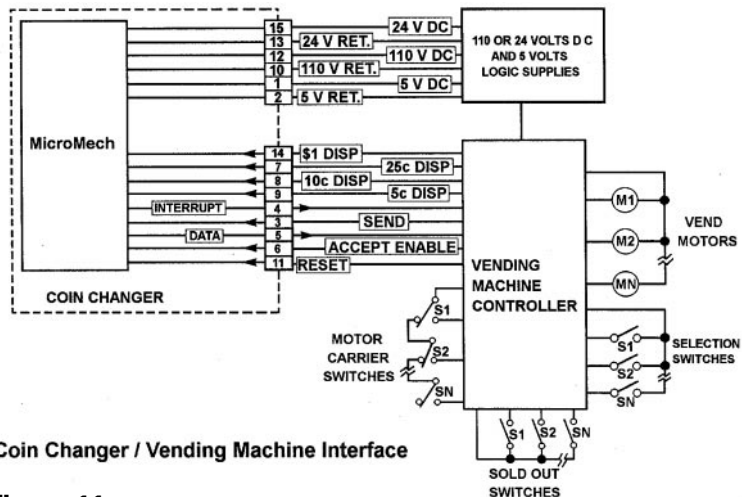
MicroMech

COIN CHANGER

15
13
12
10
1
2

24 V DC
24 V RET.
110 V DC
110 V RET.
5 V DC
5 V RET.

110 OR 24 VOLTS D C AND 5 VOLTS LOGIC SUPPLIES

14
7
8
9
4
3
5
6
11

$1 DISP
25c DISP
10c DISP
5c DISP
INTERRUPT
SEND
DATA
ACCEPT ENABLE
RESET

VENDING MACHINE CONTROLLER

M1
M2
MN

VEND MOTORS

MOTOR CARRIER SWITCHES

S1
S2
SN

SELECTION SWITCHES

S1
S2
SN

S1
S2
SN

SOLD OUT SWITCHES

Coin Changer / Vending Machine Interface